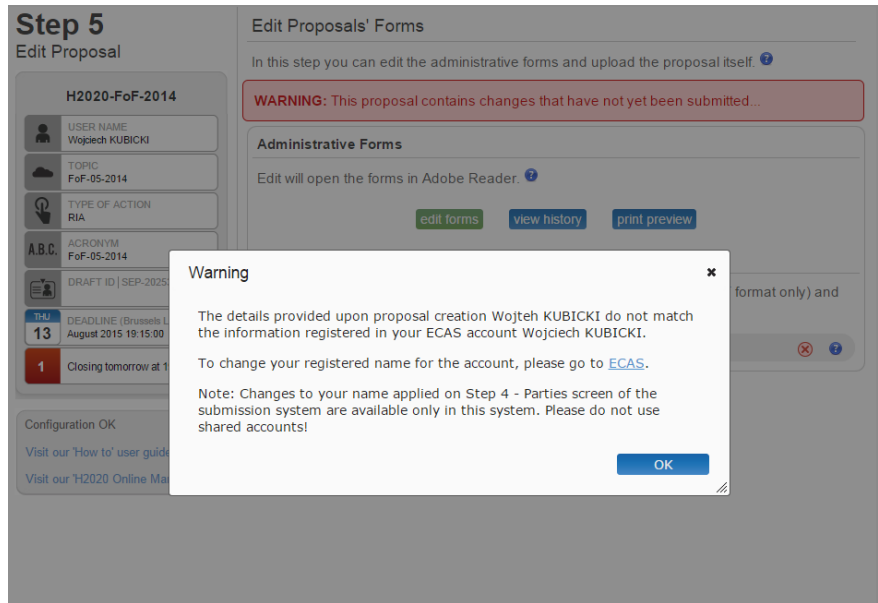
Step 5
Edit Proposal

H2020-FoF-2014

USER NAME
Wojciech KUBICKI

TOPIC
FoF-05-2014

TYPE OF ACTION
RIA

A.B.C.
ACRONYM
FoF-05-2014

DRAFT ID | SEP-20252

THU
13
DEADLINE (Brussels L
August 2015 19:15:00

1
Closing tomorrow at 1

Configuration OK

Visit our 'How to' user guide

Visit our 'H2020 Online Ma

Edit Proposals' Forms

In this step you can edit the administrative forms and upload the proposal itself.

WARNING: This proposal contains changes that have not yet been submitted...

Administrative Forms

Edit will open the forms in Adobe Reader.

edit forms
view history
print preview

format only) and

Warning

The details provided upon proposal creation Wojteh KUBICKI do not match the information registered in your ECAS account Wojciech KUBICKI.

To change your registered name for the account, please go to ECAS.

Note: Changes to your name applied on Step 4 - Parties screen of the submission system are available only in this system. Please do not use shared accounts!

OK